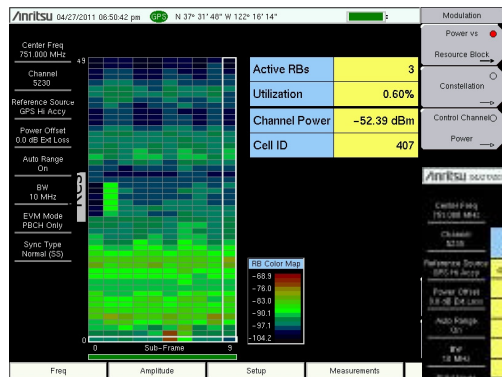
/inritsu 04/27/2011 06:50:42 pm GPS N 37° 31' 48" W 122° 16' 14"

Modulation

Power vs Resource Block

Constellation

Control Channel Power

Center Freq 751.000 MHz

Channel 5230

Reference Source GPS Hi Accy

Power Offset 0.0 dB Ext Loss

Auto Range On

BW 10 MHz

EVM Mode PBCH Only

Sync Type Normal (SS)

49

0

0 Sub-Frame 9

| Active RBs | 3 |
|---|---|
| Utilization | 0.60% |
| Channel Power | −52.39 dBm |
| Cell ID | 407 |

RB Color Map
-68.9
-76.0
-83.0
-90.1
-97.1
-104.2

/inritsu

Center Freq 751.000 MHz

Channel 5230

Reference Source GPS Hi Accy

Power Offset 0.0 dB Ext Loss

Auto Range On

BW 10 MHz

Freq Amplitude Setup Measurements